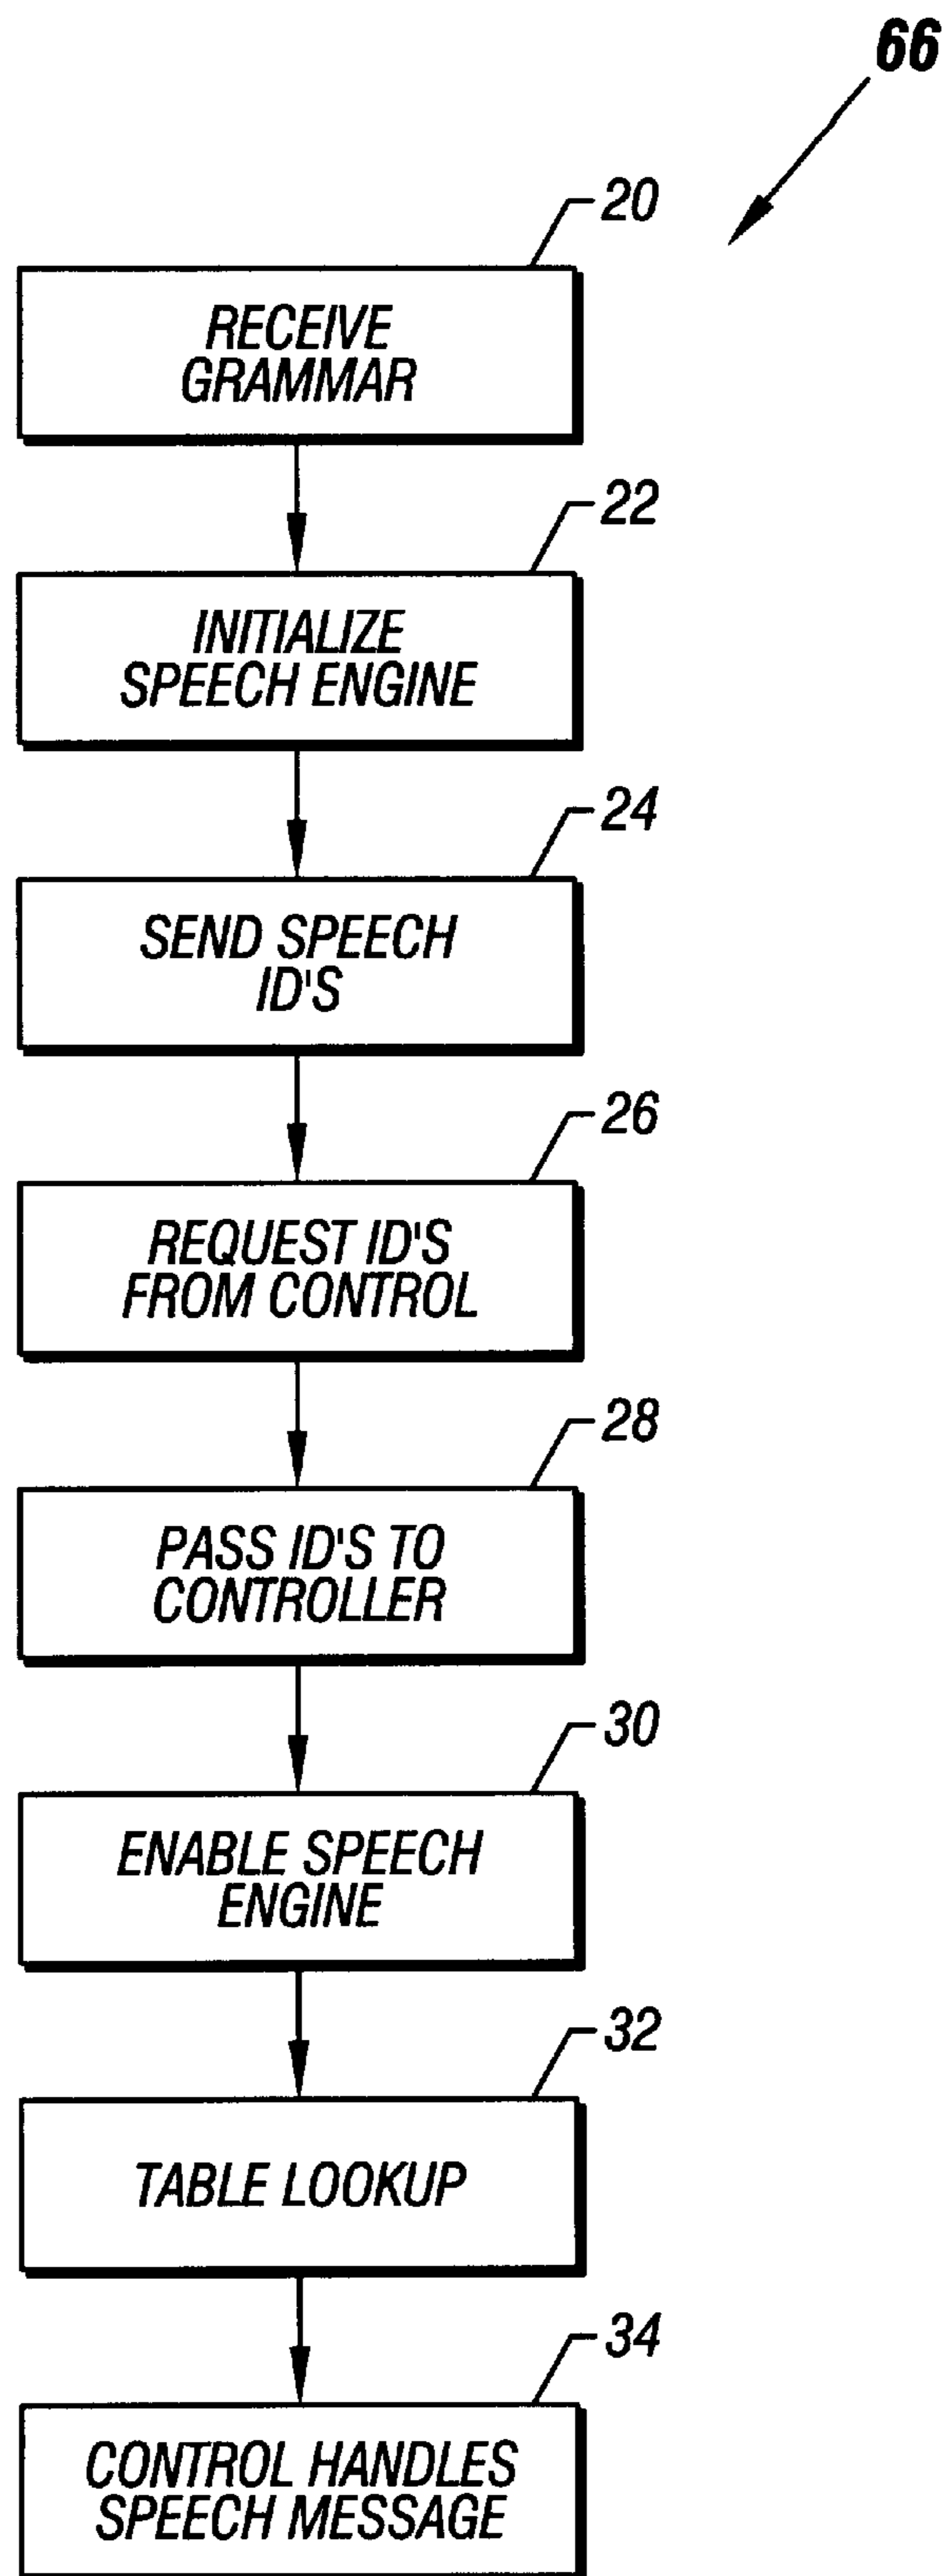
66

20

RECEIVE GRAMMAR

22

INITIALIZE SPEECH ENGINE

24

SEND SPEECH ID'S

26

REQUEST ID'S FROM CONTROL

28

PASS ID'S TO CONTROLLER

30

ENABLE SPEECH ENGINE

32

TABLE LOOKUP

34

CONTROL HANDLES SPEECH MESSAGE